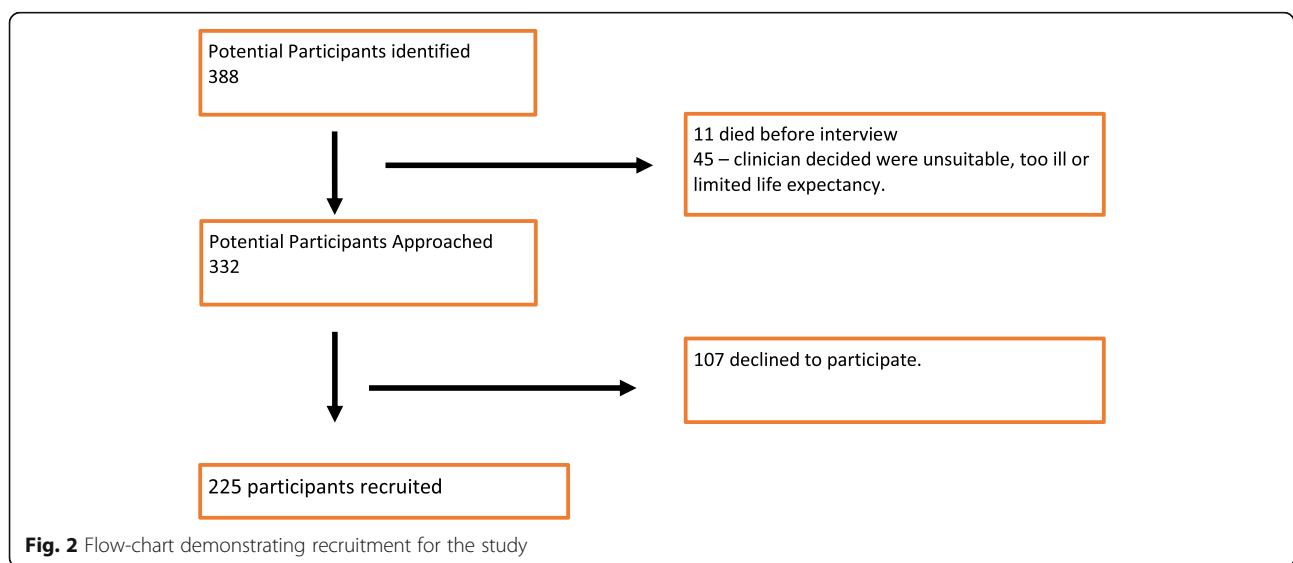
Potential Participants identified
388

11 died before interview
45 – clinician decided were unsuitable, too ill or limited life expectancy.

Potential Participants Approached
332

107 declined to participate.

225 participants recruited

**Fig. 2** Flow-chart demonstrating recruitment for the study